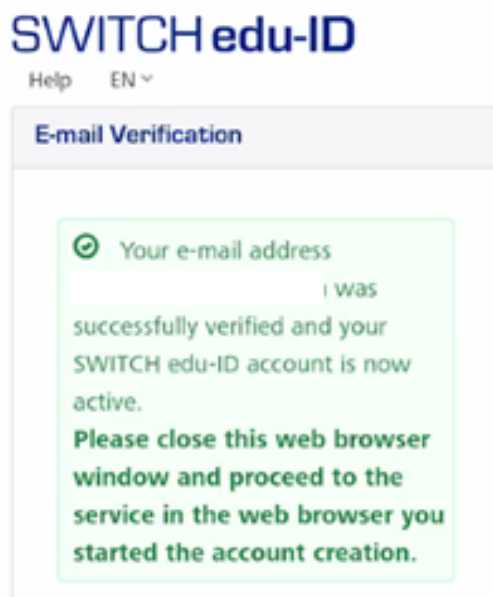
SWITCH edu-ID

Help EN

E-mail Verification

Your e-mail address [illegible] was successfully verified and your SWITCH edu-ID account is now active.
Please close this web browser window and proceed to the service in the web browser you started the account creation.